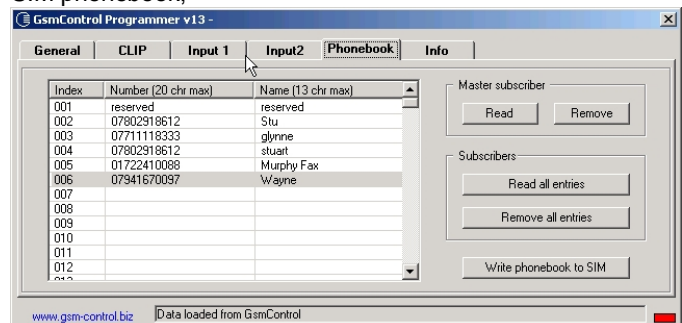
Sim phonebook,

GsmControl Programmer v13 -

General | CLIP | Input 1 | Input2 | Phonebook | Info

| Index | Number (20 chr max) | Name (13 chr max) |
|---|---|---|
| 001 | reserved | reserved |
| 002 | 07802918612 | Stu |
| 003 | 07711118333 | glynne |
| 004 | 07802918612 | stuart |
| 005 | 01722410088 | Murphy Fax |
| 006 | 07941670097 | Wayne |
| 007 | | |
| 008 | | |
| 009 | | |
| 010 | | |
| 011 | | |
| 012 | | |

Master subscriber
Read
Remove

Subscribers
Read all entries
Remove all entries

Write phonebook to SIM

www.gsm-control.biz
Data loaded from GsmControl